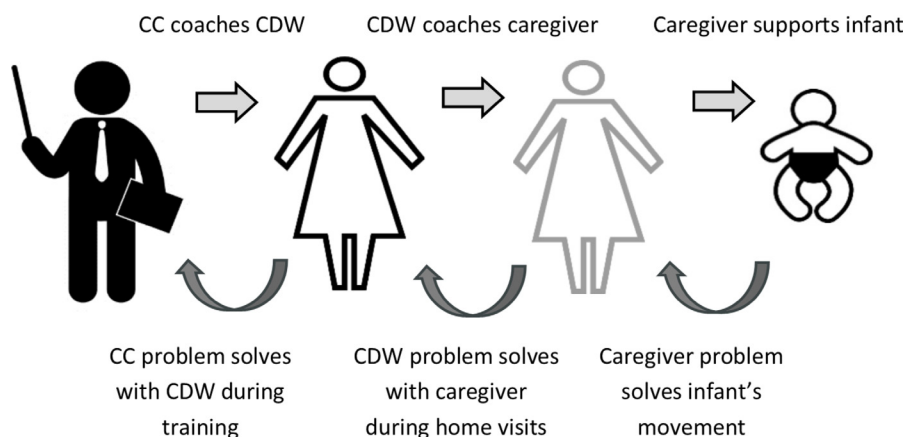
CC coaches CDW

CDW coaches caregiver

Caregiver supports infant

CC problem solves with CDW during training

CDW problem solves with caregiver during home visits

Caregiver problem solves infant's movement